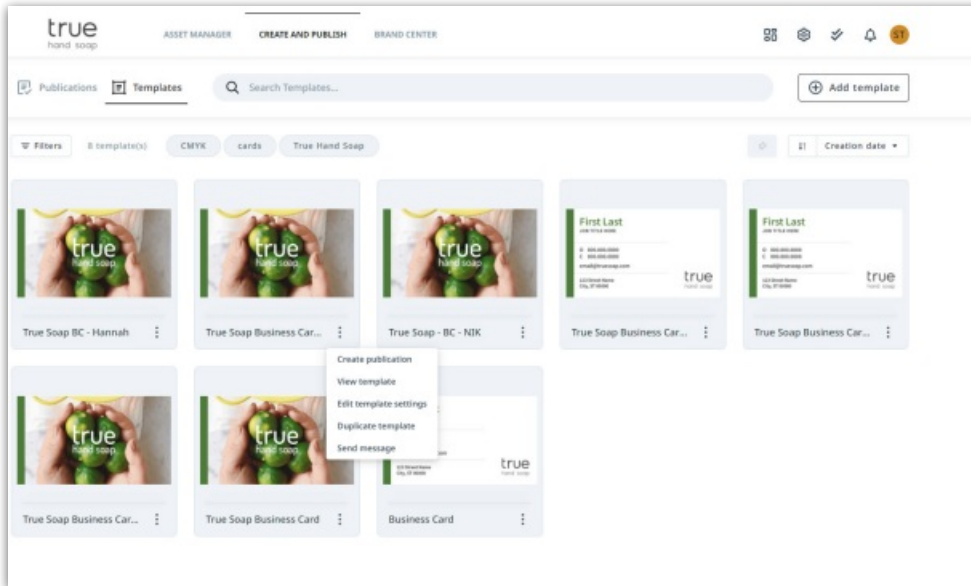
true
hand soap

ASSET MANAGER CREATE AND PUBLISH BRAND CENTER

ST

Publications Templates Search Templates...

Add template

Filters 8 template(s) CMYK cards True Hand Soap

Creation date

true
hand soap

True Soap BC - Hannah

true
hand soap

True Soap Business Car...

true
hand soap

True Soap - BC - NIK

First Last
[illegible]
true
hand soap

True Soap Business Car...

First Last
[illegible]
true
hand soap

True Soap Business Car...

Create publication
View template
Edit template settings
Duplicate template
Send message

true
hand soap

True Soap Business Car...

true
hand soap

True Soap Business Card

true
hand soap

Business Card